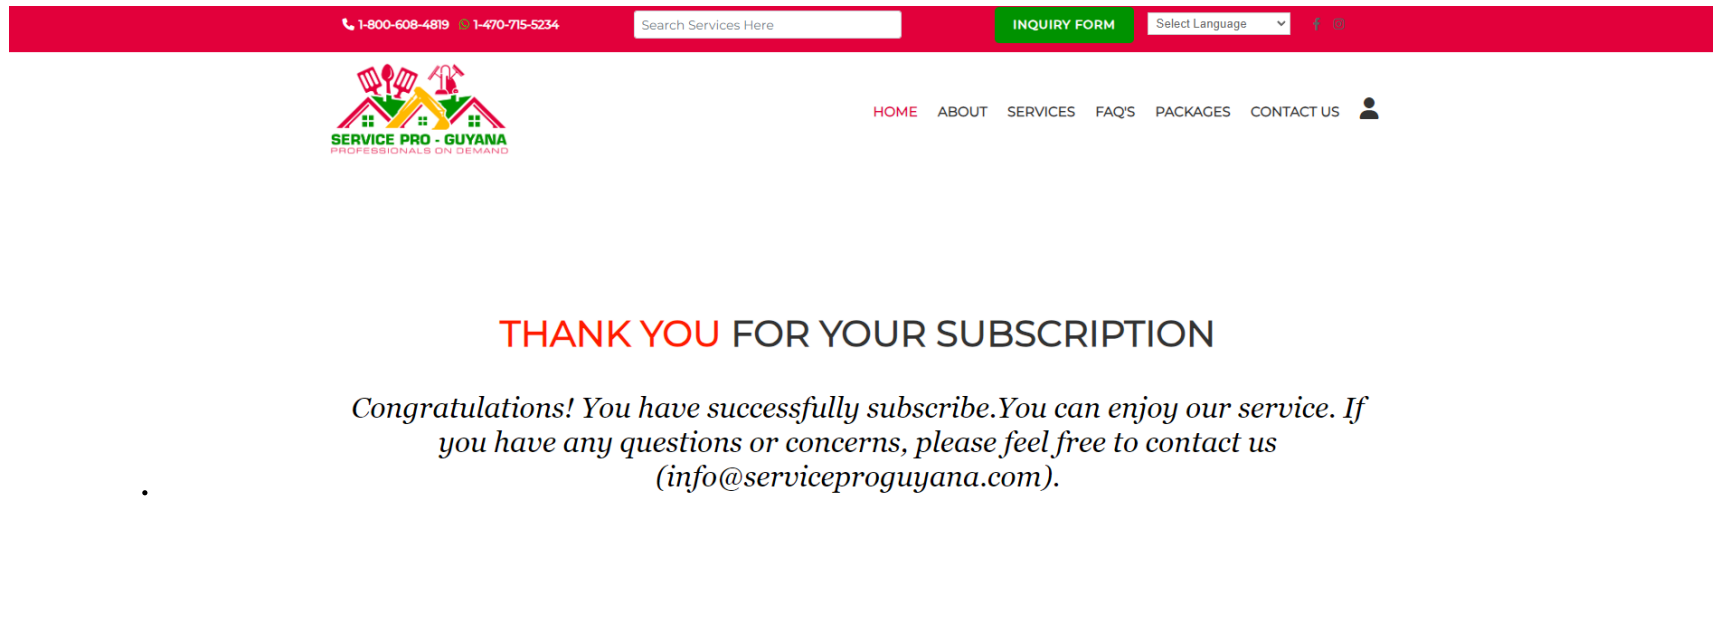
1-800-608-4819 1-470-715-5234

Search Services Here

INQUIRY FORM

Select Language

SERVICE PRO - GUYANA
PROFESSIONALS ON DEMAND

HOME ABOUT SERVICES FAQ'S PACKAGES CONTACT US

THANK YOU FOR YOUR SUBSCRIPTION

Congratulations! You have successfully subscribe.You can enjoy our service. If you have any questions or concerns, please feel free to contact us (info@serviceproguyana.com).